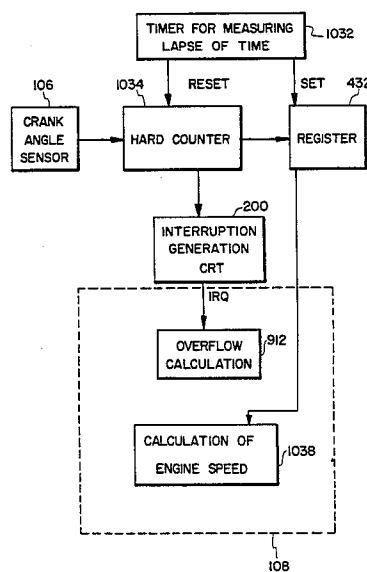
TIMER FOR MEASURING LAPSE OF TIME
1032
106
1034
RESET
SET
432
CRANK ANGLE SENSOR
HARD COUNTER
REGISTER
200
INTERRUPTION GENERATION CRT
IRQ
OVERFLOW CALCULATION
912
CALCULATION OF ENGINE SPEED
1038
108